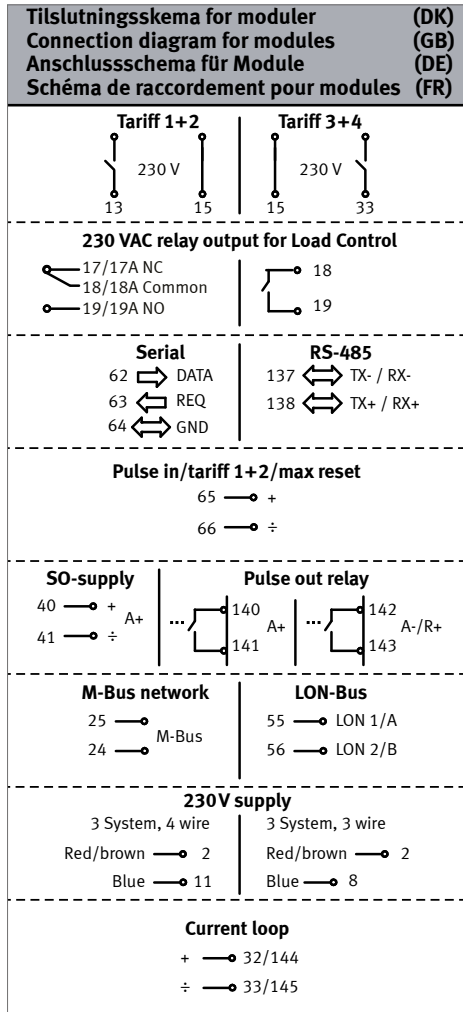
Tilslutningsskema for moduler (DK)
Connection diagram for modules (GB)
Anschlussschema für Module (DE)
Schéma de raccordement pour modules (FR)

Tariff 1+2
230 V
13 15

Tariff 3+4
230 V
15 33

230 VAC relay output for Load Control
17/17A NC
18/18A Common
19/19A NO

18
19

Serial
62 DATA
63 REQ
64 GND

RS-485
137 TX- / RX-
138 TX+ / RX+

Pulse in/tariff 1+2/max reset
65 +
66 ÷

SO-supply
40 +
41 ÷
A+

Pulse out relay
140
141
A+
142
143
A-/R+

M-Bus network
25
24
M-Bus

LON-Bus
55 LON 1/A
56 LON 2/B

230V supply
3 System, 4 wire
Red/brown 2
Blue 11

3 System, 3 wire
Red/brown 2
Blue 8

Current loop
+ 32/144
÷ 33/145